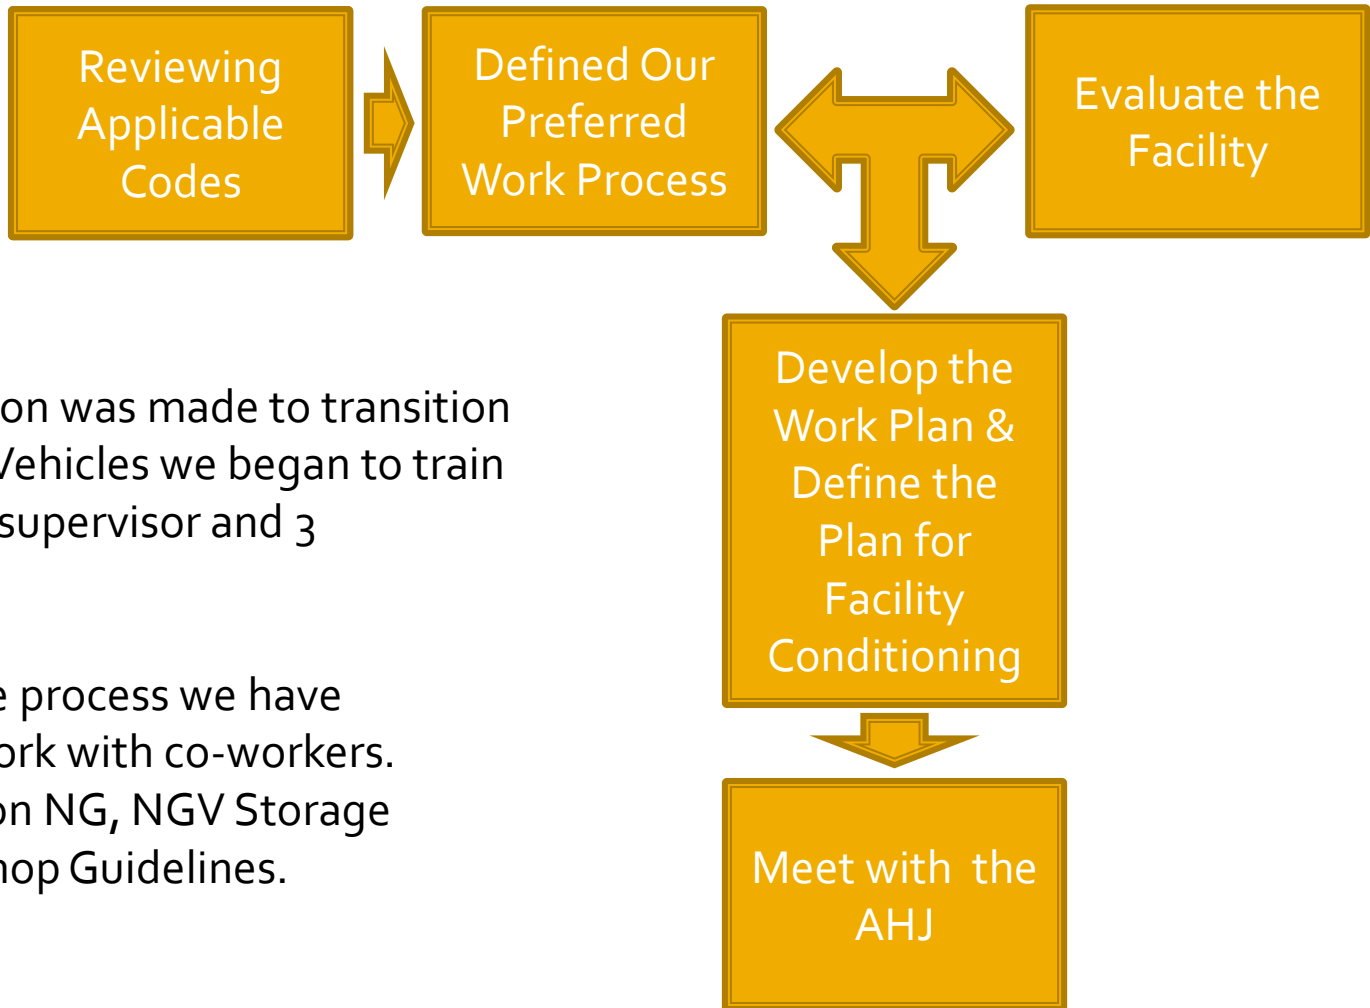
Reviewing Applicable Codes

Defined Our Preferred Work Process

Evaluate the Facility

Develop the Work Plan & Define the Plan for Facility Conditioning

Meet with the AHJ

on was made to transition Vehicles we began to train supervisor and 3

e process we have ork with co-workers. on NG, NGV Storage hop Guidelines.